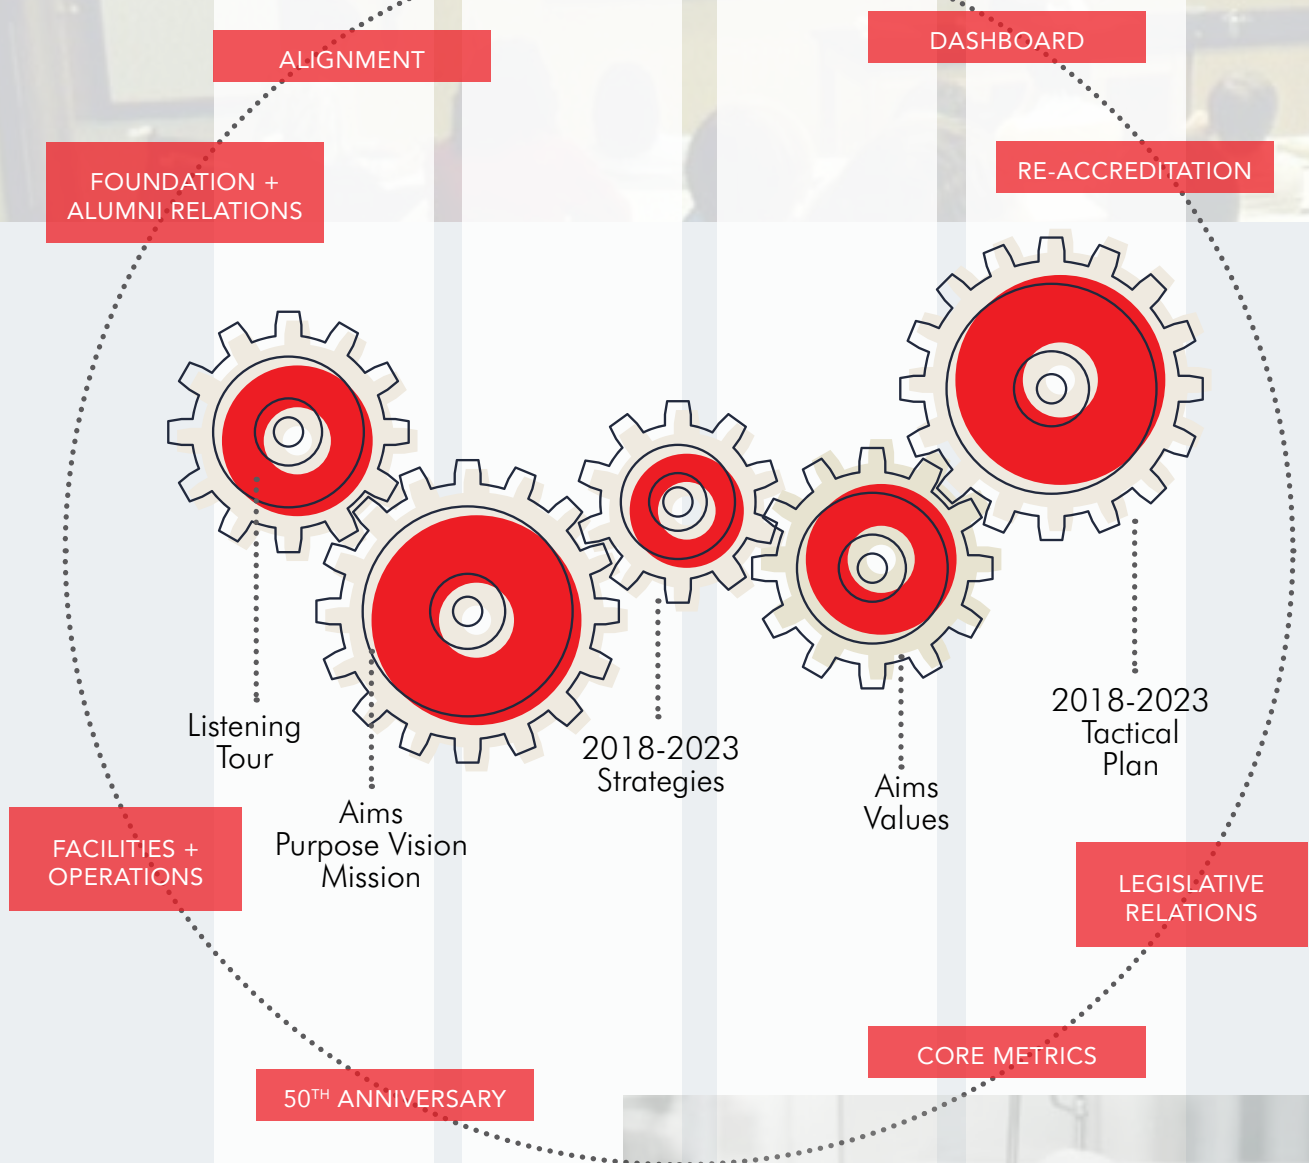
ALIGNMENT

DASHBOARD

FOUNDATION + ALUMNI RELATIONS

RE-ACCREDITATION

Listening Tour

Aims Purpose Vision Mission

2018-2023 Strategies

Aims Values

2018-2023 Tactical Plan

FACILITIES + OPERATIONS

LEGISLATIVE RELATIONS

CORE METRICS

50$^{TH}$ ANNIVERSARY